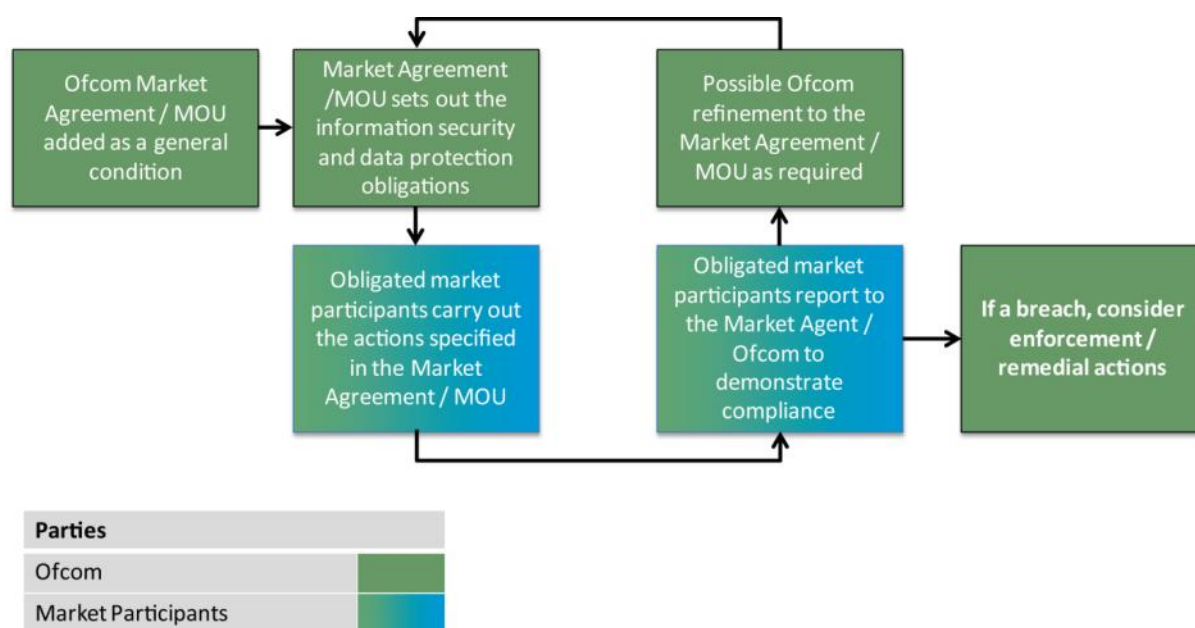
Ofcom Market Agreement / MOU added as a general condition

Market Agreement /MOU sets out the information security and data protection obligations

Possible Ofcom refinement to the Market Agreement / MOU as required

Obligated market participants carry out the actions specified in the Market Agreement / MOU

Obligated market participants report to the Market Agent / Ofcom to demonstrate compliance

If a breach, consider enforcement / remedial actions

| Parties | |
|---|---|
| Ofcom | |
| Market Participants | |